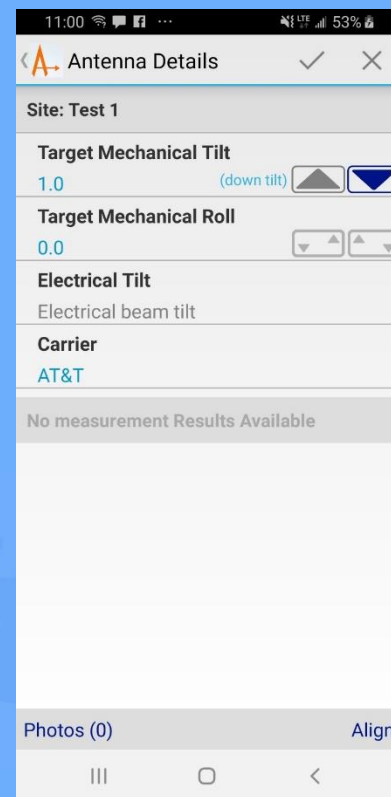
11:00 ··· LTE 53%

Antenna Details

Site: Test 1

Target Mechanical Tilt
1.0 (down tilt)

Target Mechanical Roll
0.0

Electrical Tilt
Electrical beam tilt

Carrier
AT&T

No measurement Results Available

Photos (0)

Align